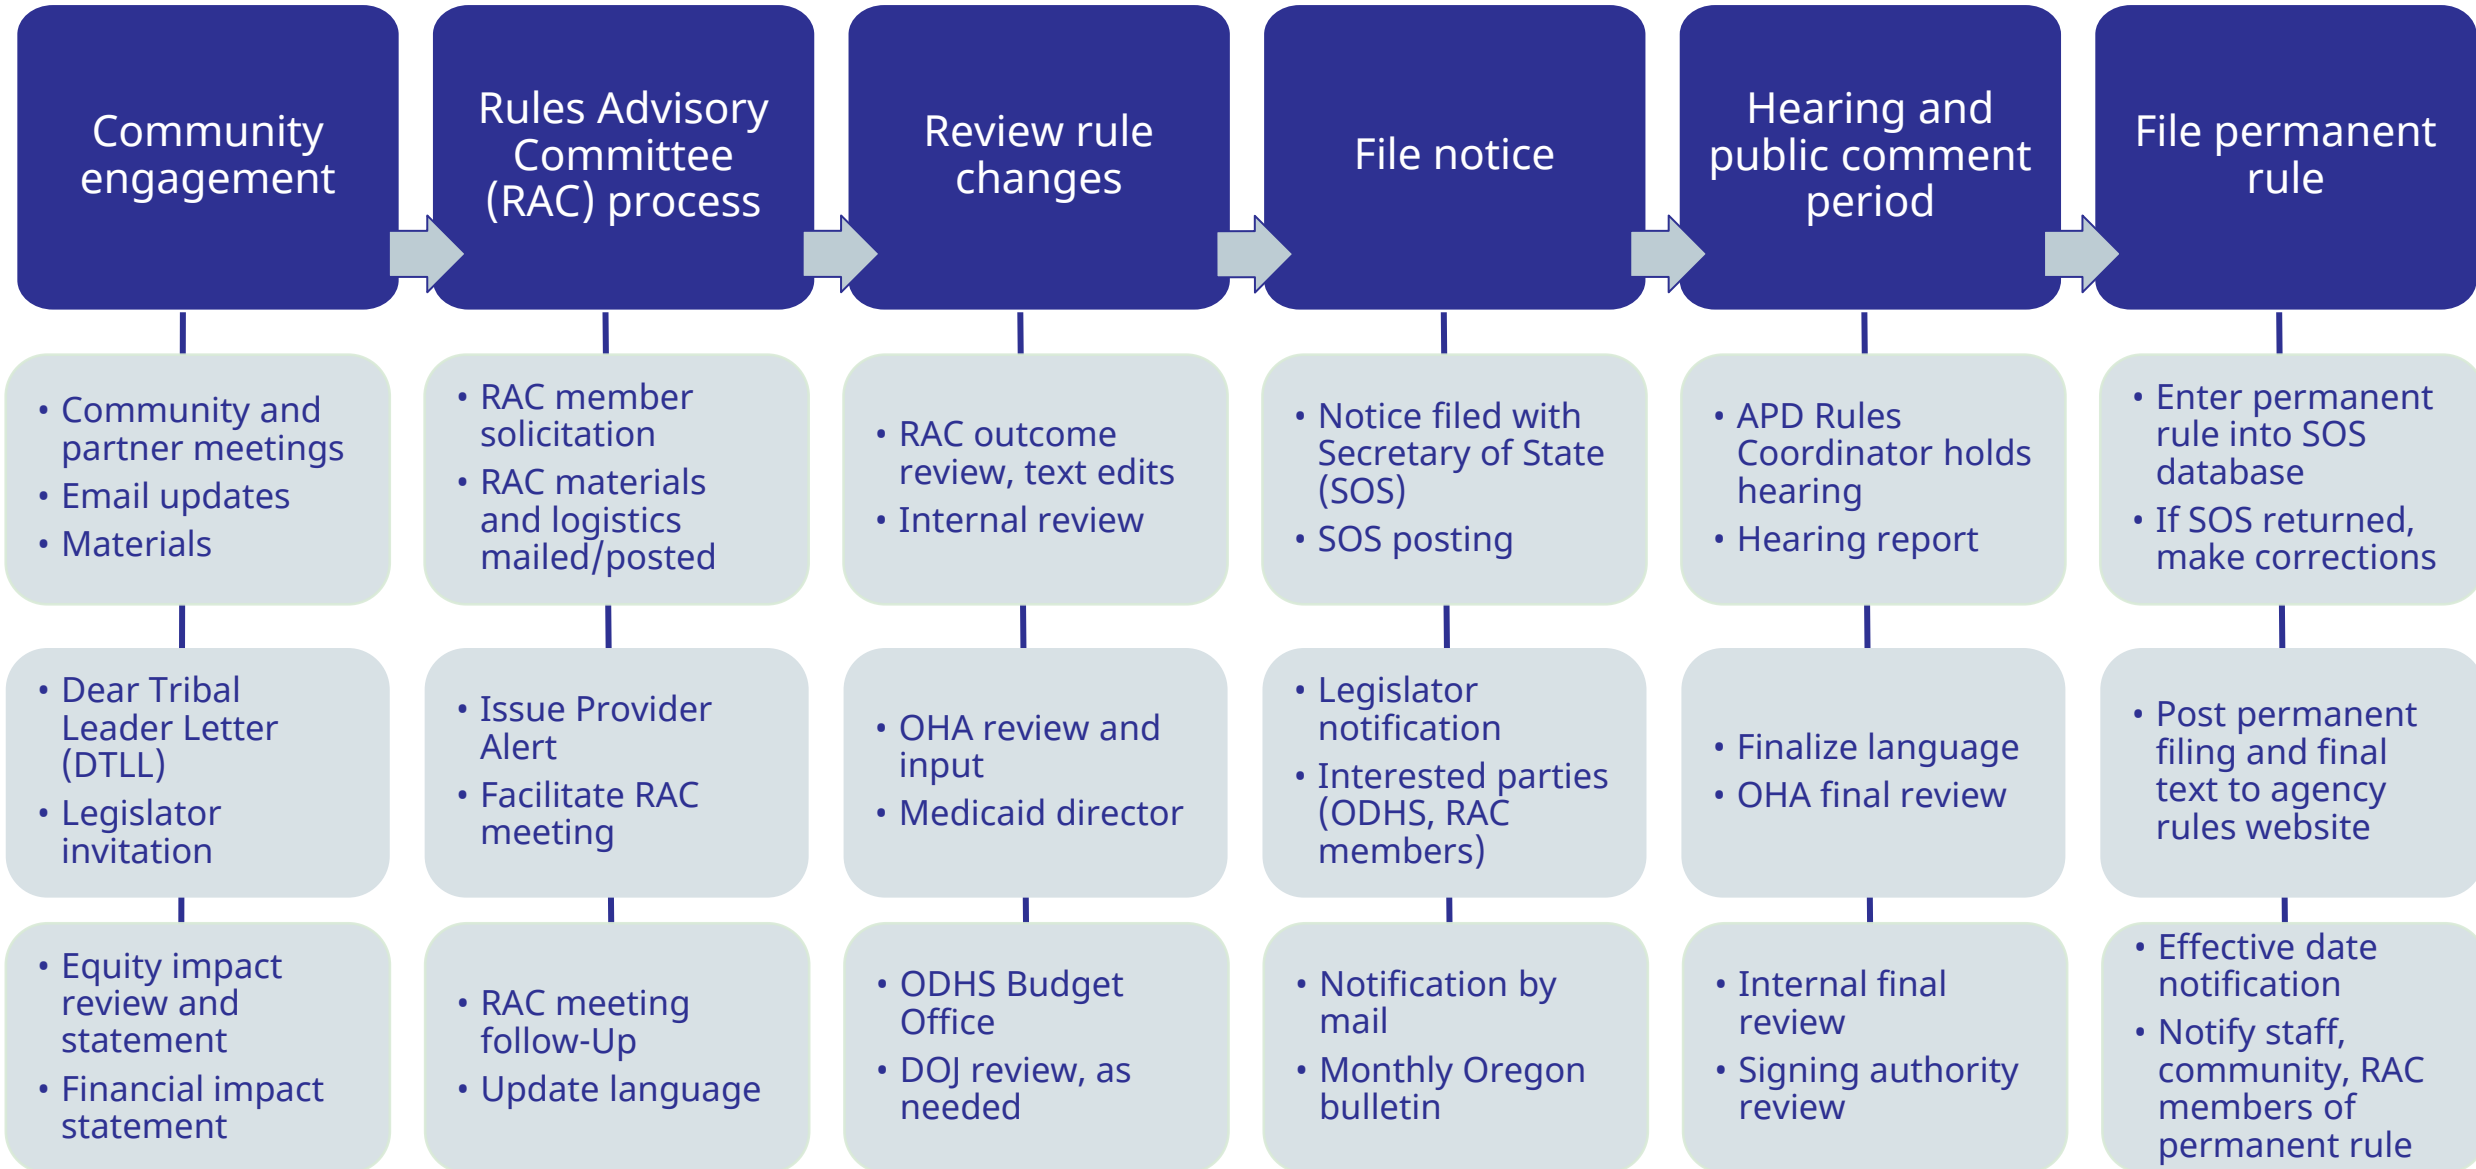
Community engagement

- Community and partner meetings
- Email updates
- Materials

- Dear Tribal Leader Letter (DTLL)
- Legislator invitation

- Equity impact review and statement
- Financial impact statement

Rules Advisory Committee (RAC) process

- RAC member solicitation
- RAC materials and logistics mailed/posted

- Issue Provider Alert
- Facilitate RAC meeting

- RAC meeting follow-Up
- Update language

Review rule changes

- RAC outcome review, text edits
- Internal review

- OHA review and input
- Medicaid director

- ODHS Budget Office
- DOJ review, as needed

File notice

- Notice filed with Secretary of State (SOS)
- SOS posting

- Legislator notification
- Interested parties (ODHS, RAC members)

- Notification by mail
- Monthly Oregon bulletin

Hearing and public comment period

- APD Rules Coordinator holds hearing
- Hearing report

- Finalize language
- OHA final review

- Internal final review
- Signing authority review

File permanent rule

- Enter permanent rule into SOS database
- If SOS returned, make corrections

- Post permanent filing and final text to agency rules website

- Effective date notification
- Notify staff, community, RAC members of permanent rule